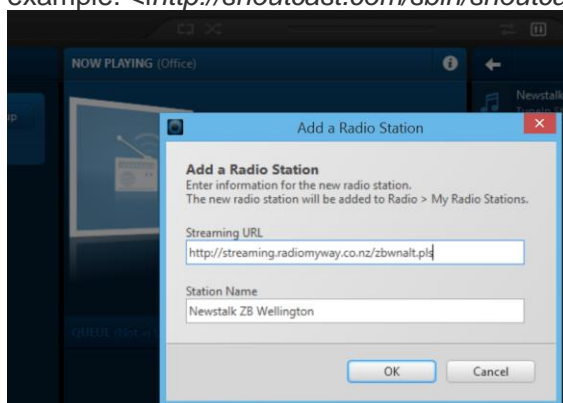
example: <http://shoutcast.com/sbin/shoutca

NOW PLAYING (Office)

Newstalk

Add a Radio Station

Add a Radio Station
Enter information for the new radio station.
The new radio station will be added to Radio > My Radio Stations.

Streaming URL
http://streaming.radiomyway.co.nz/zbwnalt.pls

Station Name
Newstalk ZB Wellington

OK
Cancel